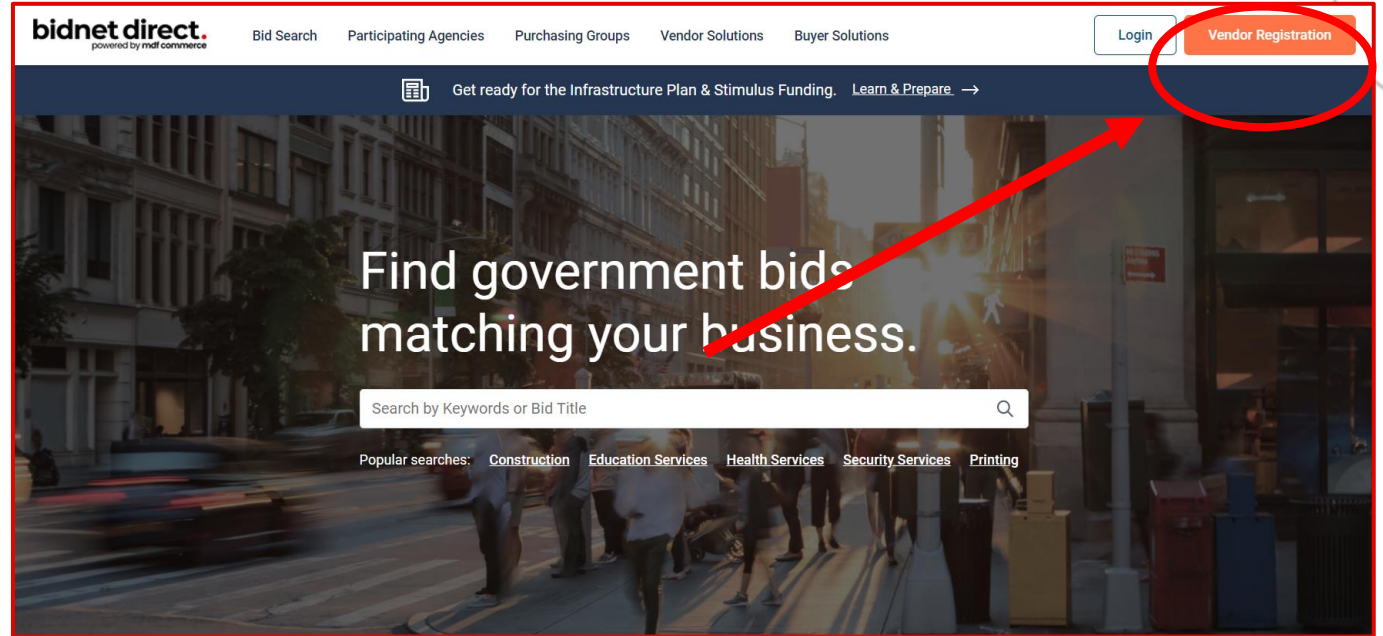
bidnet direct.
powered by mdf commerce

Bid Search   Participating Agencies   Purchasing Groups   Vendor Solutions   Buyer Solutions   Login   Vendor Registration

Get ready for the Infrastructure Plan & Stimulus Funding. Learn & Prepare →

Find government bids matching your business.

Search by Keywords or Bid Title

Popular searches: Construction Education Services Health Services Security Services Printing